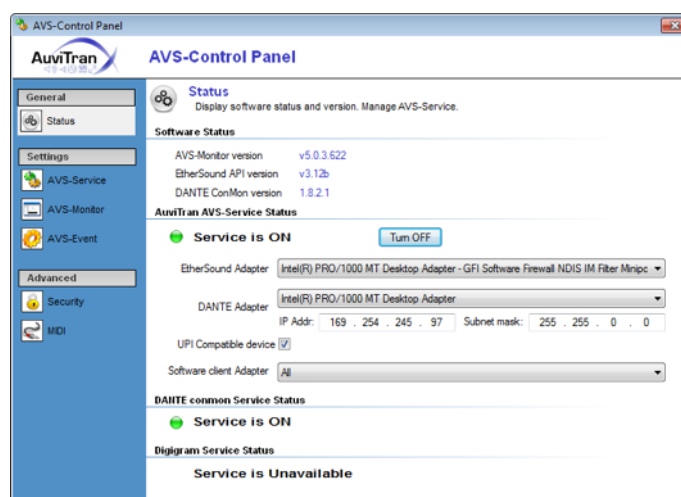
AVS-Control Panel

AuviTran

AVS-Control Panel

General

Status

Settings

AVS-Service

AVS-Monitor

AVS-Event

Advanced

Security

MIDI

Status
Display software status and version. Manage AVS-Service.

Software Status

AVS-Monitor version v5.0.3.622
EtherSound API version v3.12b
DANTE ConMon version 1.8.2.1

AuviTran AVS-Service Status

Service is ON Turn OFF

EtherSound Adapter Intel(R) PRO/1000 MT Desktop Adapter - GFI Software Firewall NDIS IM Filter Minipc

DANTE Adapter Intel(R) PRO/1000 MT Desktop Adapter

IP Addr: 169 . 254 . 245 . 97 Subnet mask: 255 . 255 . 0 . 0

UPI Compatible device

Software client Adapter All

DANTE conmon Service Status

Service is ON

Digigram Service Status

Service is Unavailable